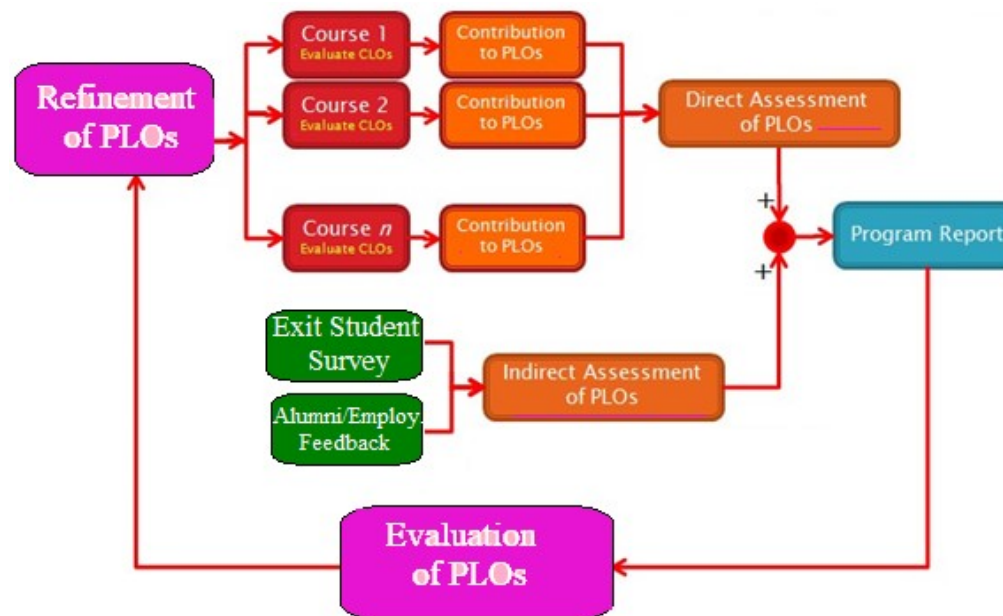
Refinement of PLOs

Course 1
Evaluate CLOs

Contribution to PLOs

Course 2
Evaluate CLOs

Contribution to PLOs

Course $n$
Evaluate CLOs

Contribution to PLOs

Direct Assessment of PLOs

+

+

Program Report

Exit Student Survey

Alumni/Employ Feedback

Indirect Assessment of PLOs

Evaluation of PLOs